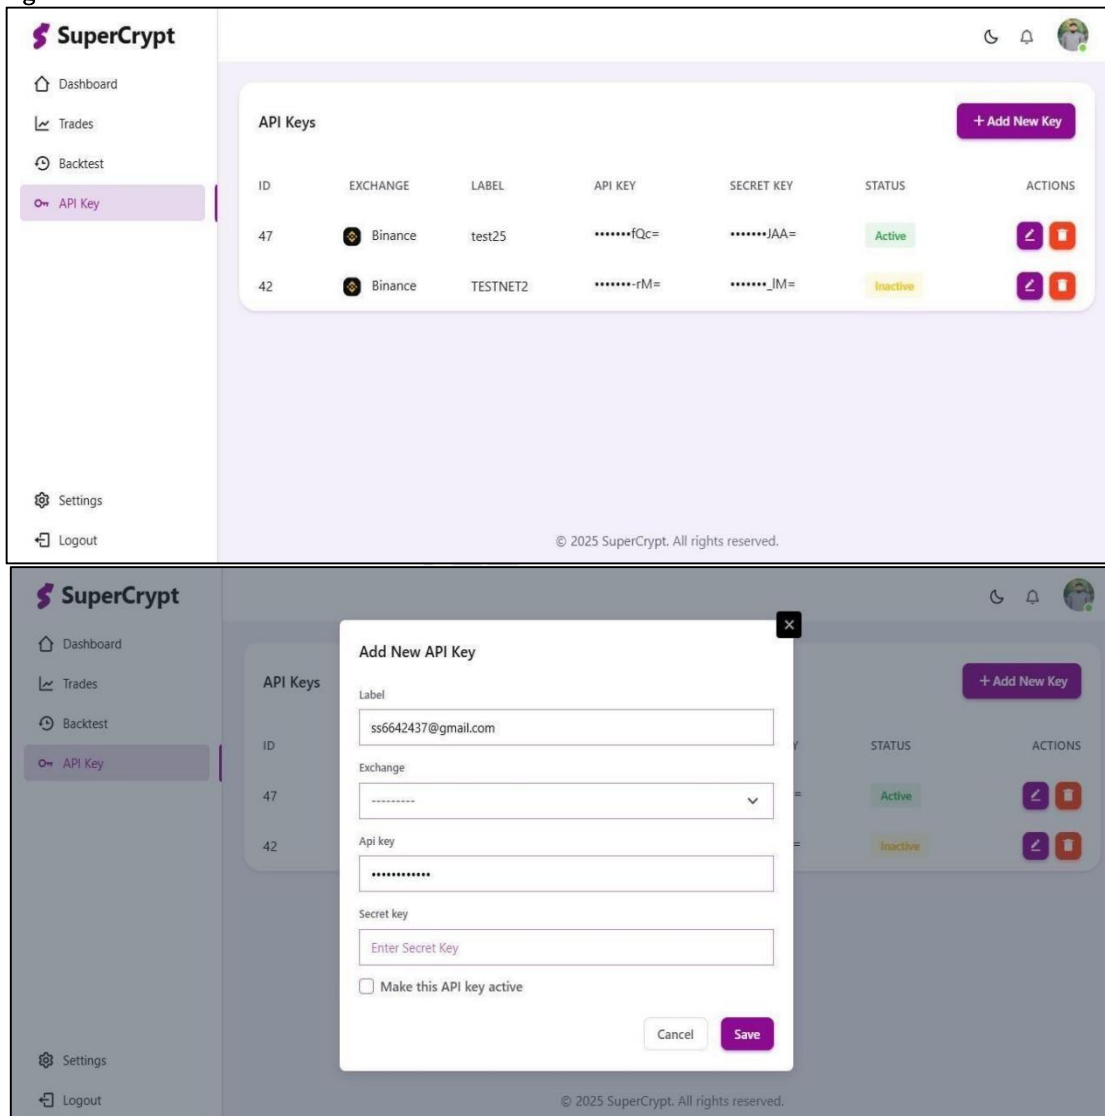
SuperCrypt

Dashboard
Trades
Backtest
API Key

API Keys

+ Add New Key

| ID | EXCHANGE | LABEL | API KEY | SECRET KEY | STATUS | ACTIONS |
|---|---|---|---|---|---|---|
| 47 | Binance | test25 | •••••••fQc= | •••••••JAA= | Active | |
| 42 | Binance | TESTNET2 | •••••••-rM= | •••••••_lM= | Inactive | |

Settings
Logout

© 2025 SuperCrypt. All rights reserved.

SuperCrypt

Dashboard
Trades
Backtest
API Key

API Keys

+ Add New Key

ID

STATUS

ACTIONS

47

Active

42

Inactive

Add New API Key

Label

ss6642437@gmail.com

Exchange

---------

Api key

••••••••••••

Secret key

Enter Secret Key

Make this API key active

Cancel

Save

Settings
Logout

© 2025 SuperCrypt. All rights reserved.